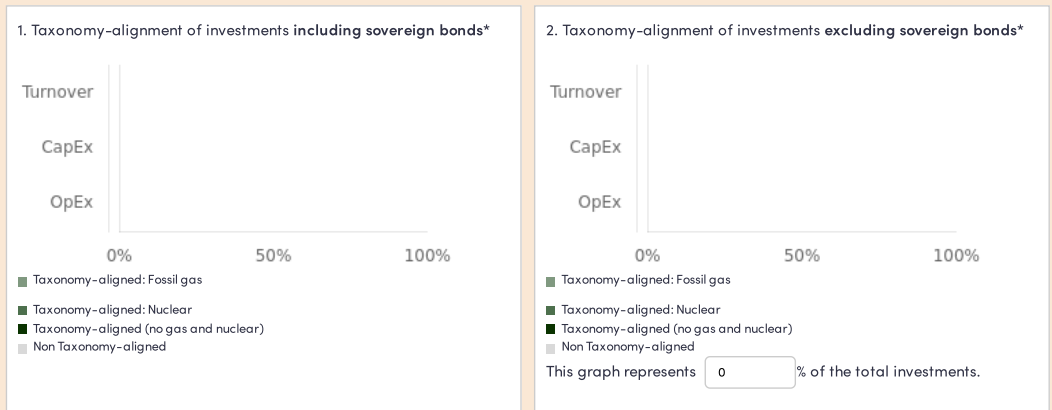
1. Taxonomy-alignment of investments **including sovereign bonds***

Turnover
CapEx
OpEx

0% 50% 100%

Taxonomy-aligned: Fossil gas
Taxonomy-aligned: Nuclear
Taxonomy-aligned (no gas and nuclear)
Non Taxonomy-aligned

2. Taxonomy-alignment of investments **excluding sovereign bonds***

Turnover
CapEx
OpEx

0% 50% 100%

Taxonomy-aligned: Fossil gas
Taxonomy-aligned: Nuclear
Taxonomy-aligned (no gas and nuclear)
Non Taxonomy-aligned

This graph represents 0 % of the total investments.